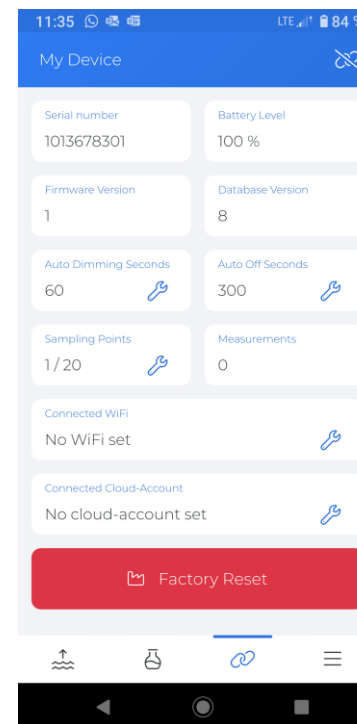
11:35 LTE 84

My Device

Serial number
1013678301

Battery Level
100 %

Firmware Version
1

Database Version
8

Auto Dimming Seconds
60

Auto Off Seconds
300

Sampling Points
1 / 20

Measurements
0

Connected WiFi
No WiFi set

Connected Cloud-Account
No cloud-account set

Factory Reset